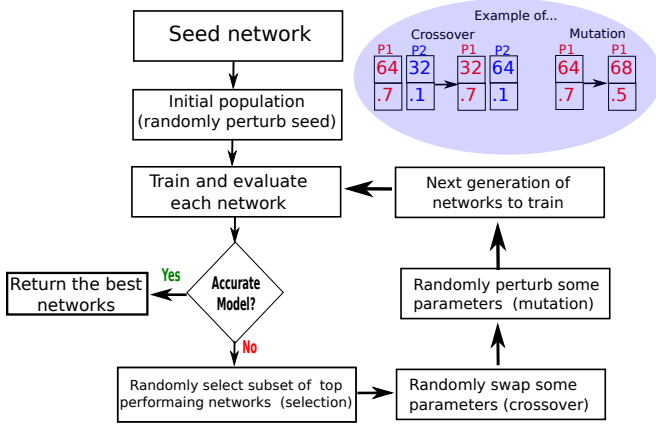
Seed network

Example of...

Crossover

P1 P2 P1 P2

64 32 32 64

.7 .1 .7 .1

Mutation

P1 P1

64 68

.7 .5

Initial population (randomly perturb seed)

Train and evaluate each network

Next generation of networks to train

Accurate Model?

Yes

Return the best networks

No

Randomly perturb some parameters (mutation)

Randomly select subset of top performaing networks (selection)

Randomly swap some parameters (crossover)